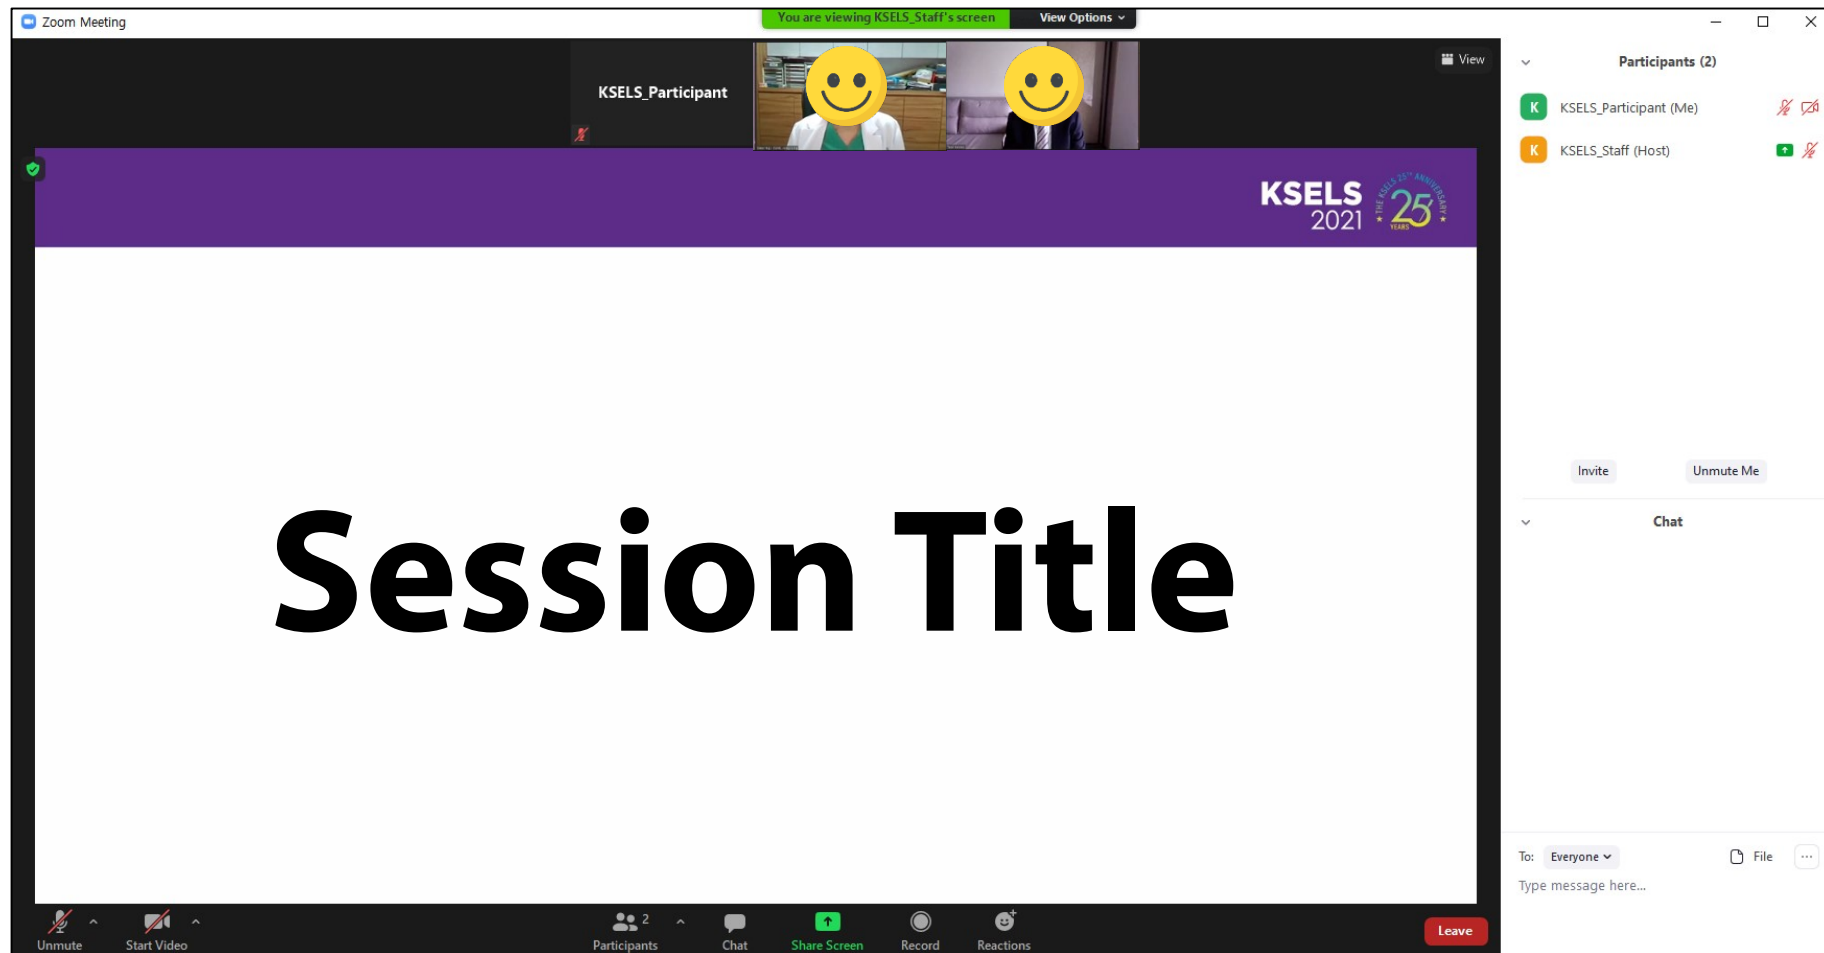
Zoom Meeting

You are viewing KSELS_Staff's screen View Options

View

KSELS_Participant

KSELS 2021 THE KSELS 25th ANNIVERSARY 25 YEARS

Session Title

Participants (2)

K KSELS_Participant (Me)

K KSELS_Staff (Host)

Invite Unmute Me

Chat

To: Everyone File ...

Type message here...

Unmute Start Video Participants 2 Chat Share Screen Record Reactions Leave